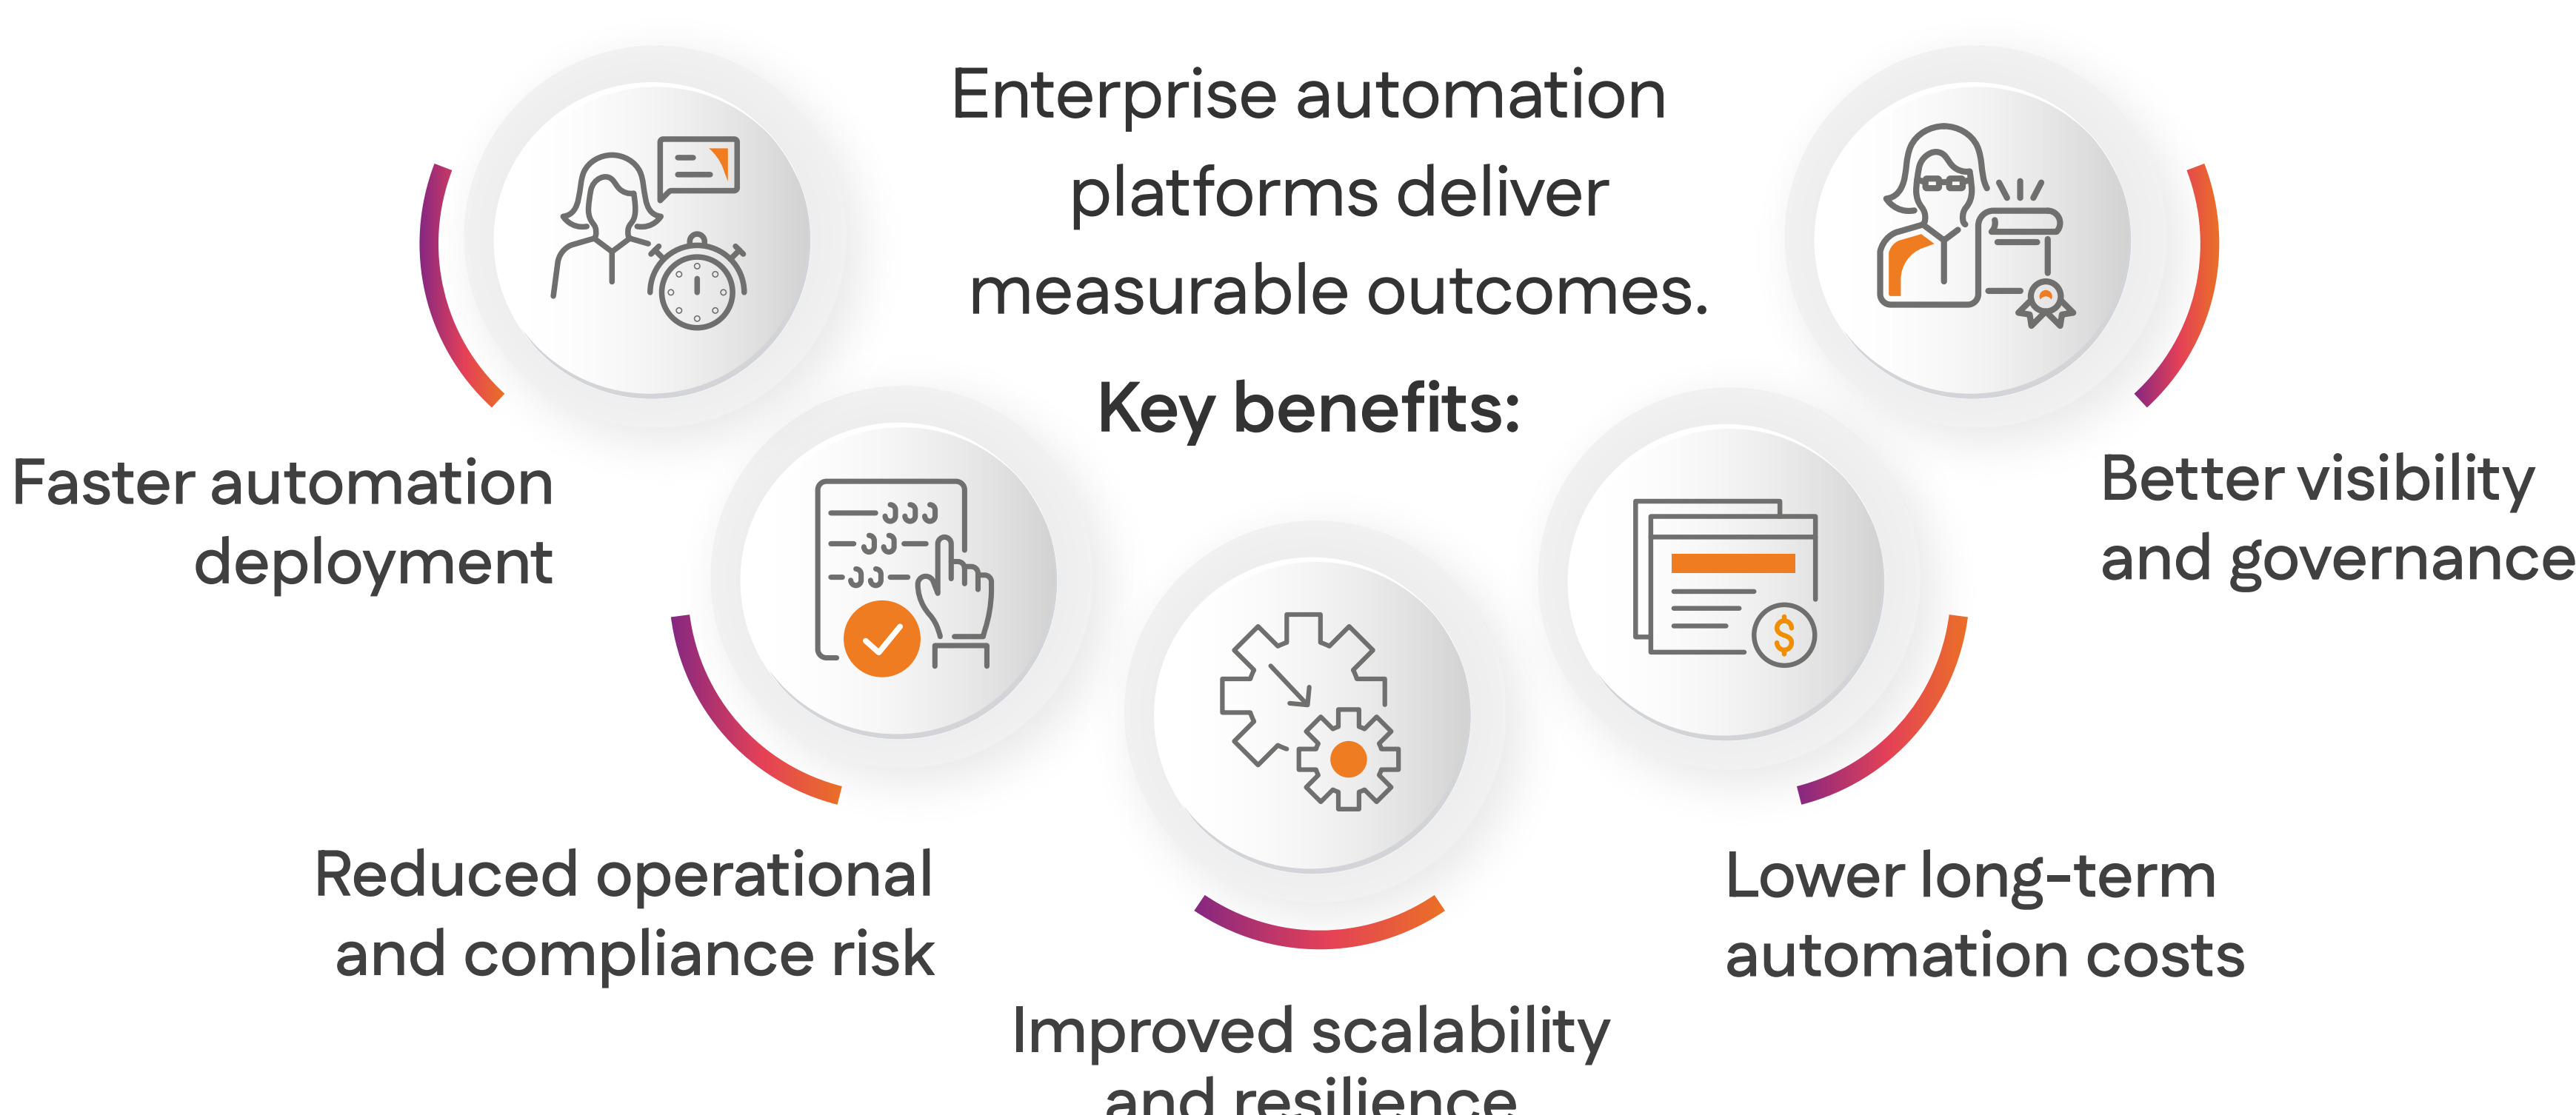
Enterprise automation platforms deliver measurable outcomes.

Key benefits:

Faster automation deployment

Better visibility and governance

Reduced operational and compliance risk

Lower long-term automation costs

Improved scalability and resilience